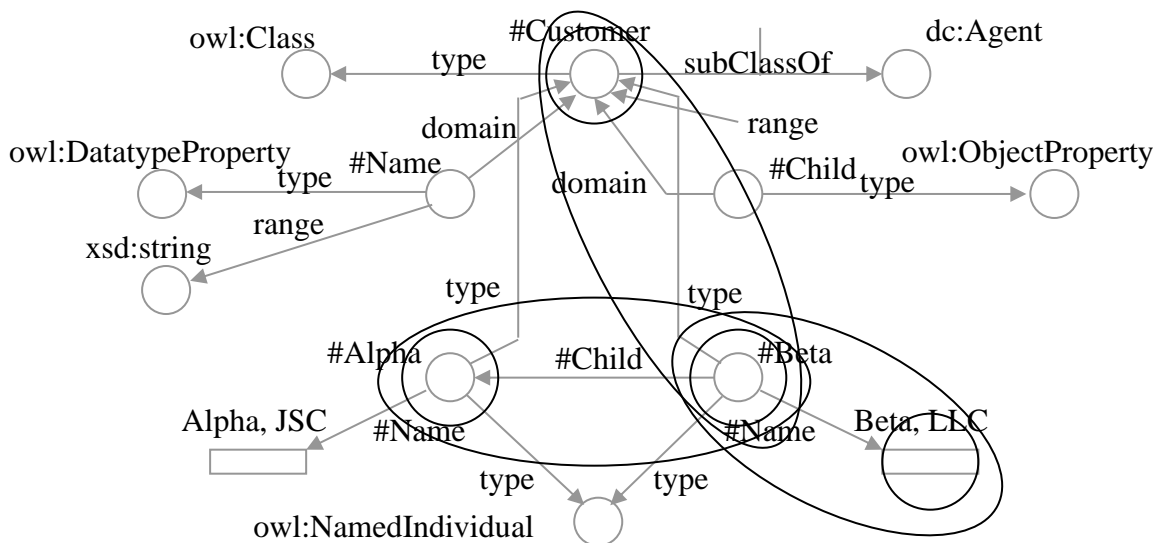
owl:Class
type
#Customer
subClassOf
dc:Agent
domain
range
owl:DatatypeProperty
#Name
type
domain
#Child
type
owl:ObjectProperty
range
xsd:string
type
type
#Alpha
#Child
#Beta
Alpha, JSC
#Name
#Name
Beta, LLC
type
type
owl:NamedIndividual